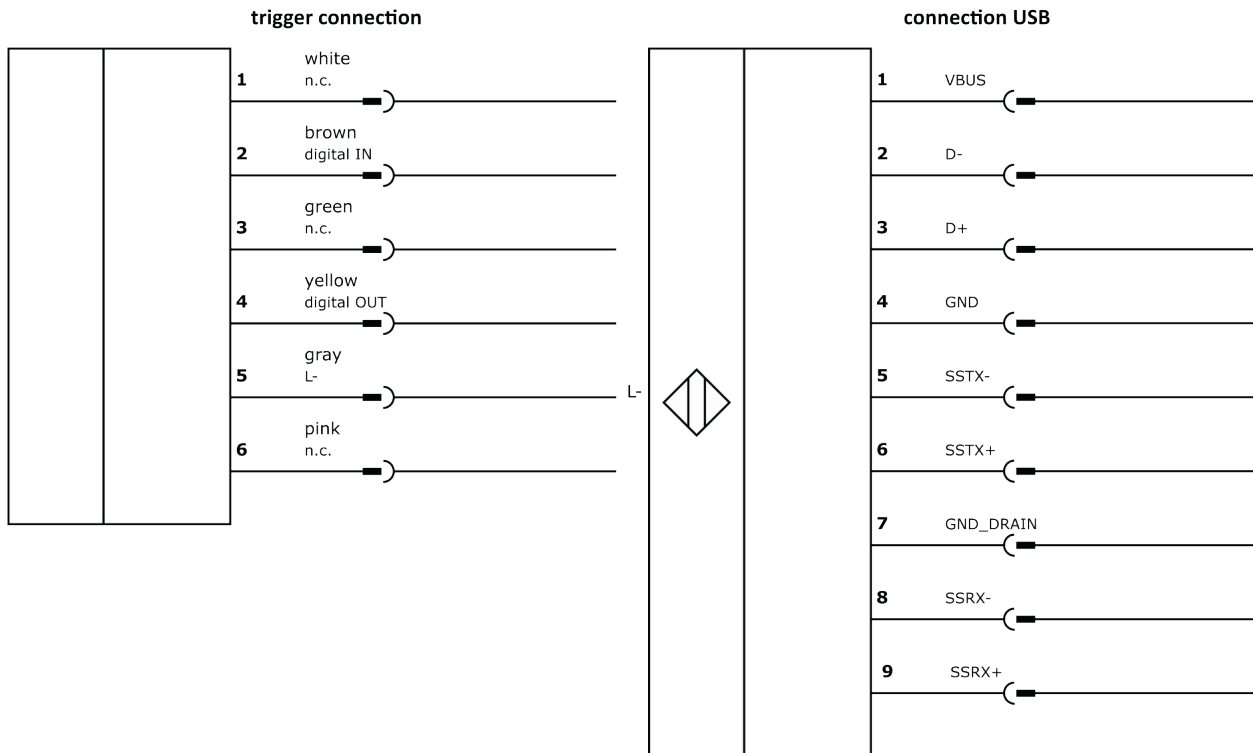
trigger connection

1 white n.c.

2 brown digital IN

3 green n.c.

4 yellow digital OUT

5 gray L-

6 pink n.c.

L-

connection USB

1 VBUS

2 D-

3 D+

4 GND

5 SSTX-

6 SSTX+

7 GND_DRAIN

8 SSRX-

9 SSRX+